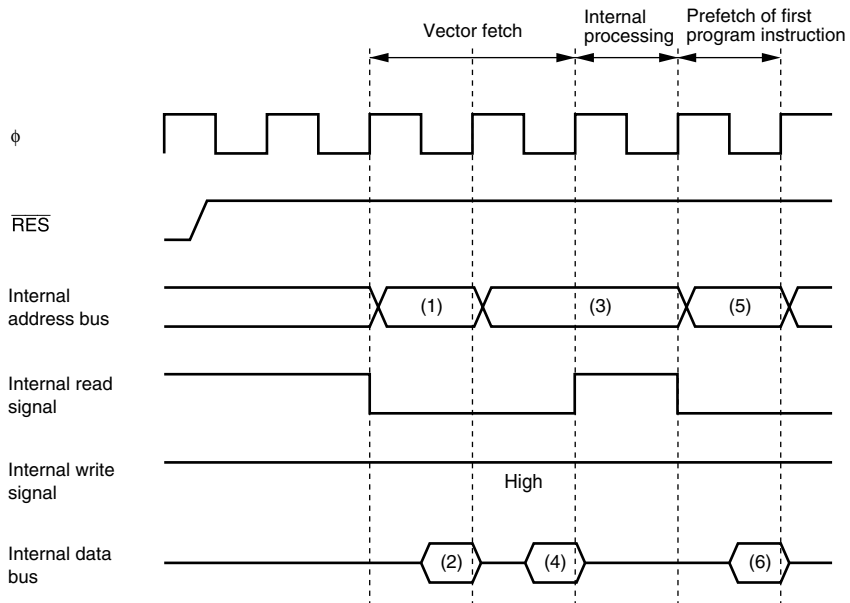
Vector fetch

Internal processing

Prefetch of first program instruction

$\phi$

$\overline{RES}$

Internal address bus

(1)

(3)

(5)

Internal read signal

Internal write signal

High

Internal data bus

(2)

(4)

(6)